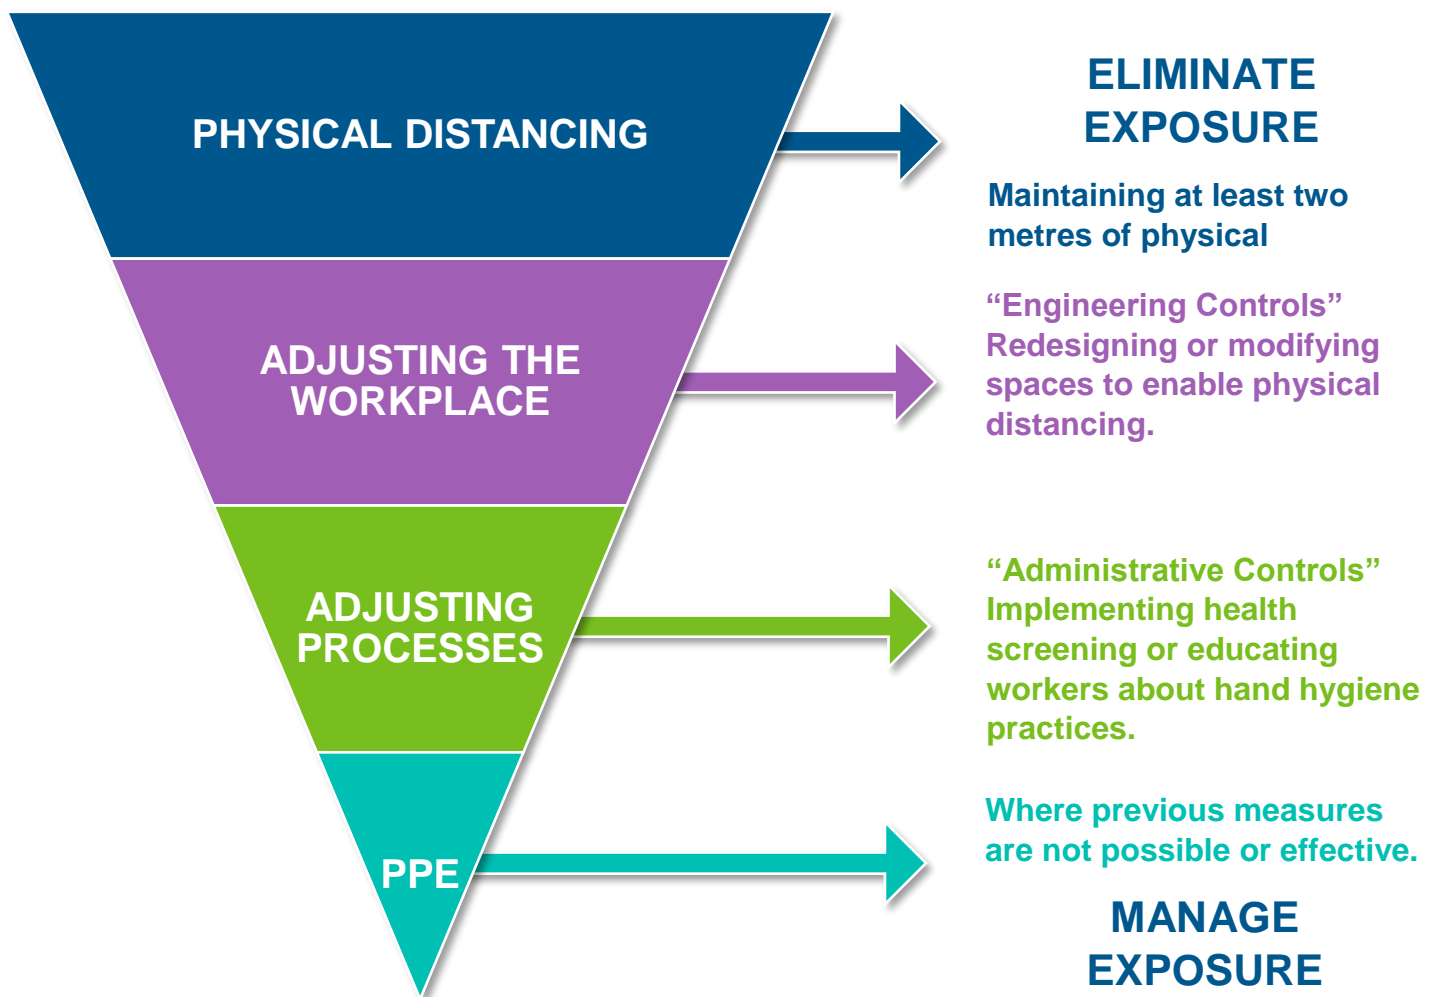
PHYSICAL DISTANCING

ADJUSTING THE WORKPLACE

ADJUSTING PROCESSES

PPE

ELIMINATE EXPOSURE

Maintaining at least two metres of physical

“Engineering Controls” Redesigning or modifying spaces to enable physical distancing.

“Administrative Controls” Implementing health screening or educating workers about hand hygiene practices.

Where previous measures are not possible or effective.

MANAGE EXPOSURE